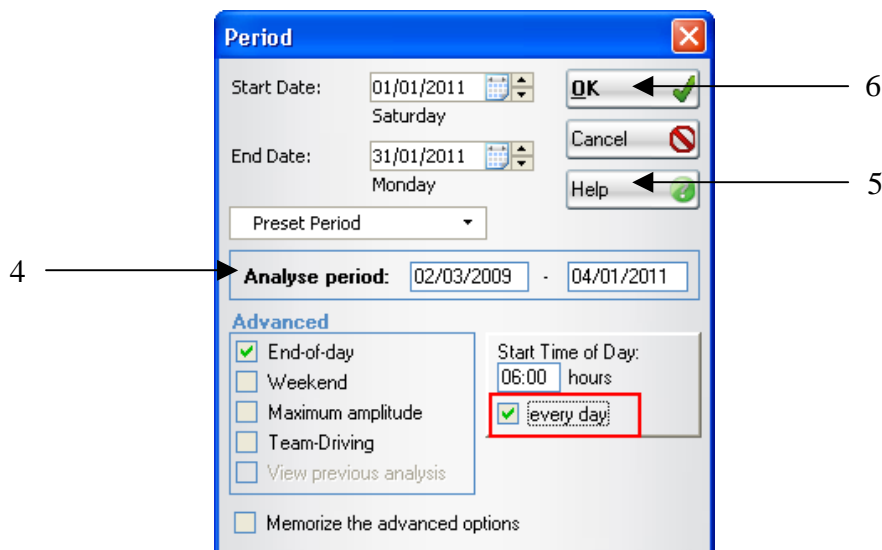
Period

Start Date: 01/01/2011
Saturday

End Date: 31/01/2011
Monday

OK

Cancel

Help

6

5

Preset Period

4

Analyse period: 02/03/2009 - 04/01/2011

Advanced

End-of-day
Weekend
Maximum amplitude
Team-Driving
View previous analysis

Start Time of Day:
06:00 hours
every day

Memorize the advanced options